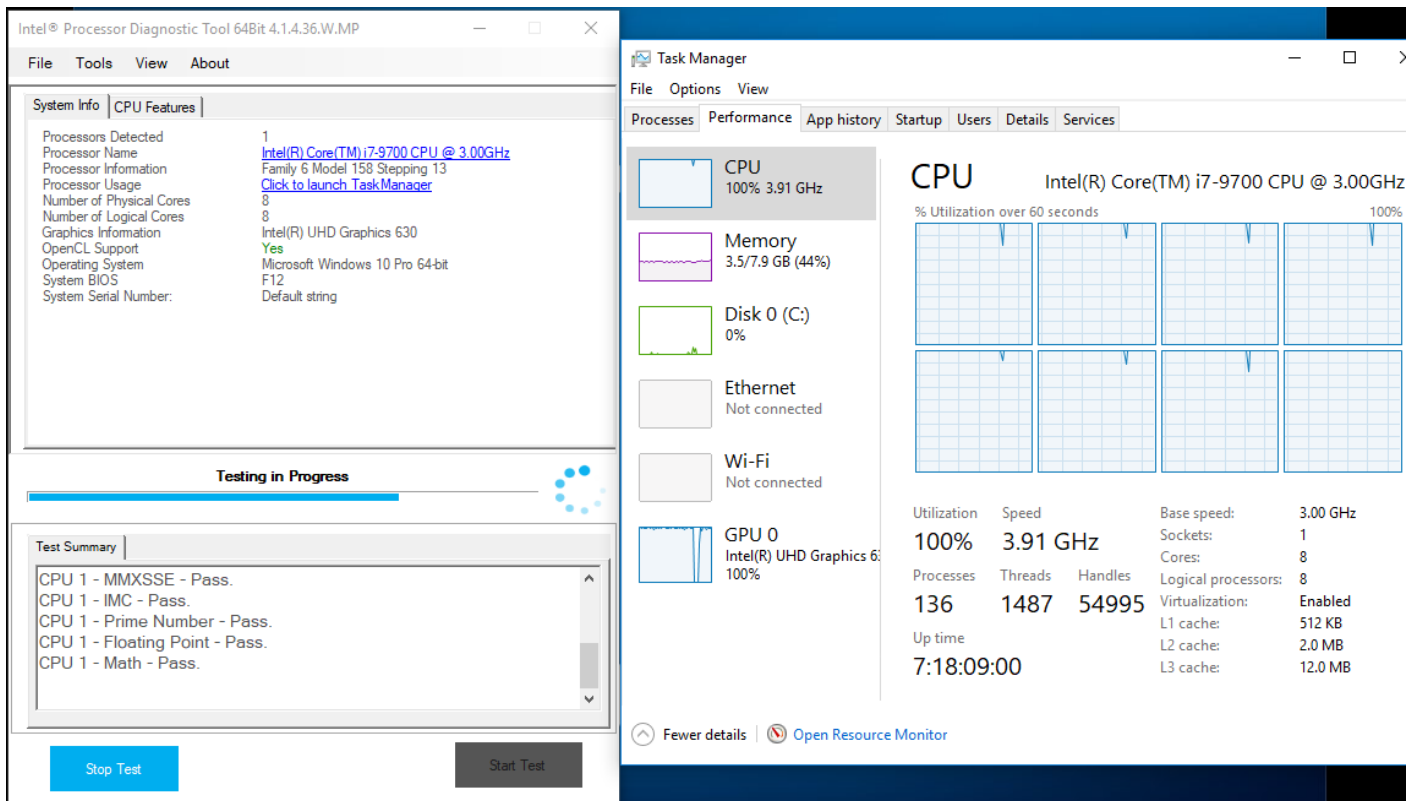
Intel® Processor Diagnostic Tool 64Bit 4.1.4.36.W.MP

File Tools View About

System Info | CPU Features

| | |
|---|---|
| Processors Detected | 1 |
| Processor Name | Intel(R) Core(TM) i7-9700 CPU @ 3.00GHz |
| Processor Information | Family 6 Model 158 Stepping 13 |
| Processor Usage | Click to launch TaskManager |
| Number of Physical Cores | 8 |
| Number of Logical Cores | 8 |
| Graphics Information | Intel(R) UHD Graphics 630 |
| OpenCL Support | Yes |
| Operating System | Microsoft Windows 10 Pro 64-bit |
| System BIOS | F12 |
| System Serial Number: | Default string |

Testing in Progress

Test Summary

CPU 1 - MMXSSE - Pass.
CPU 1 - IMC - Pass.
CPU 1 - Prime Number - Pass.
CPU 1 - Floating Point - Pass.
CPU 1 - Math - Pass.

Stop Test

Start Test

Task Manager

File Options View

Processes | Performance | App history | Startup | Users | Details | Services

CPU
100% 3.91 GHz

Memory
3.5/7.9 GB (44%)

Disk 0 (C:)
0%

Ethernet
Not connected

Wi-Fi
Not connected

GPU 0
Intel(R) UHD Graphics 6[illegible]
100%

CPU Intel(R) Core(TM) i7-9700 CPU @ 3.00GHz

% Utilization over 60 seconds 100%

Utilization 100%
Speed 3.91 GHz
Processes 136
Threads 1487
Handles 54995
Up time 7:18:09:00

| | |
|---|---|
| Base speed: | 3.00 GHz |
| Sockets: | 1 |
| Cores: | 8 |
| Logical processors: | 8 |
| Virtualization: | Enabled |
| L1 cache: | 512 KB |
| L2 cache: | 2.0 MB |
| L3 cache: | 12.0 MB |

Fewer details | Open Resource Monitor